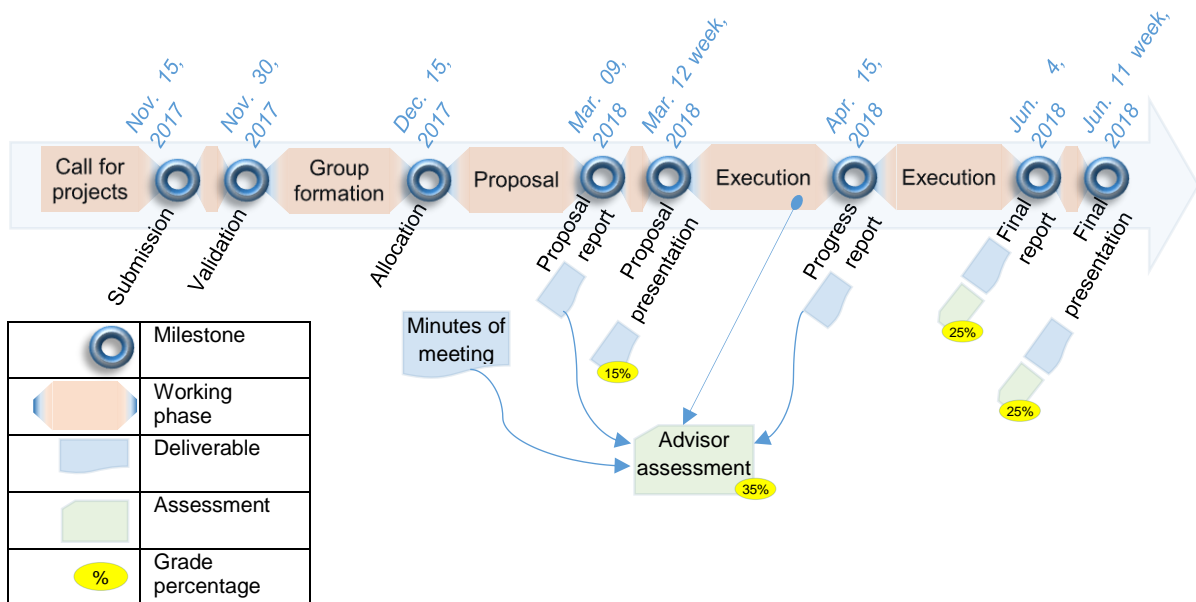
Nov. 15, 2017
Nov. 30, 2017
Dec. 15, 2017
Mar. 09, 2018
Mar. 12 week, 2018
Apr. 15, 2018
Jun. 4, 2018
Jun. 11 week, 2018

Call for projects
Group formation
Proposal
Execution
Execution

Submission
Validation
Allocation
Proposal report
Proposal presentation
Progress report
Final report
Final presentation

Minutes of meeting
15%
Advisor assessment
35%
25%
25%

| | |
|---|---|
| | Milestone |
| | Working phase |
| | Deliverable |
| | Assessment |
| % | Grade percentage |